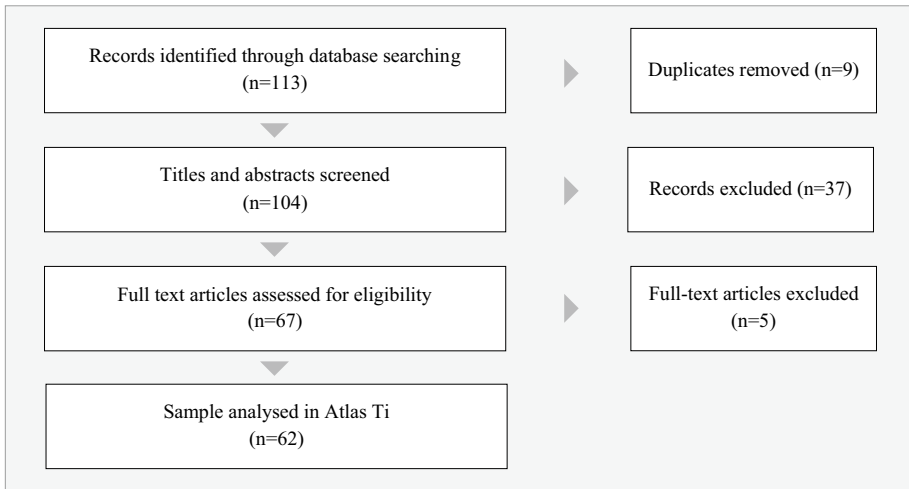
Records identified through database searching (n=113)

Duplicates removed (n=9)

Titles and abstracts screened (n=104)

Records excluded (n=37)

Full text articles assessed for eligibility (n=67)

Full-text articles excluded (n=5)

Sample analysed in Atlas Ti (n=62)